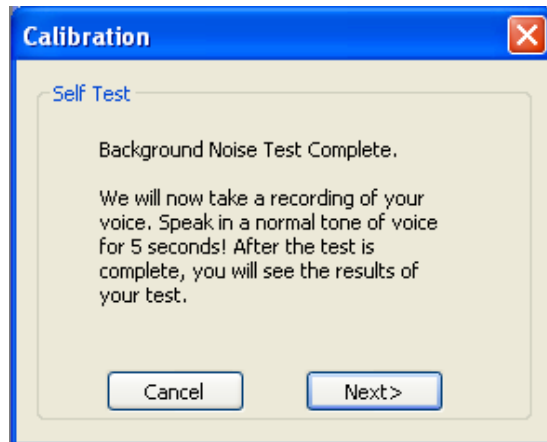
Calibration

Self Test

Background Noise Test Complete.

We will now take a recording of your voice. Speak in a normal tone of voice for 5 seconds! After the test is complete, you will see the results of your test.

Cancel

Next>